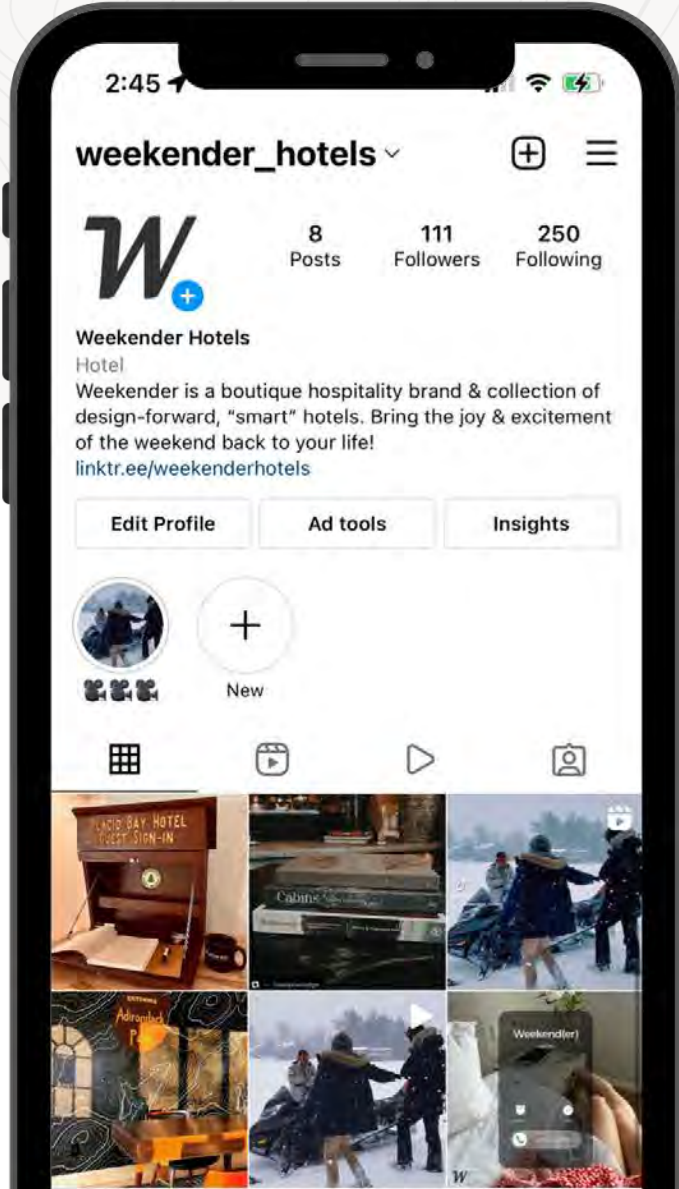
2:45

weekender_hotels

W

8
Posts

111
Followers

250
Following

Weekender Hotels
Hotel
Weekender is a boutique hospitality brand & collection of design-forward, "smart" hotels. Bring the joy & excitement of the weekend back to your life!
linktr.ee/weekenderhotels

Edit Profile
Ad tools
Insights

🎥🎥🎥
New

PLACID BAY HOTEL GUEST SIGN-IN

Cabins

Adirondack

Weekend(er)

W